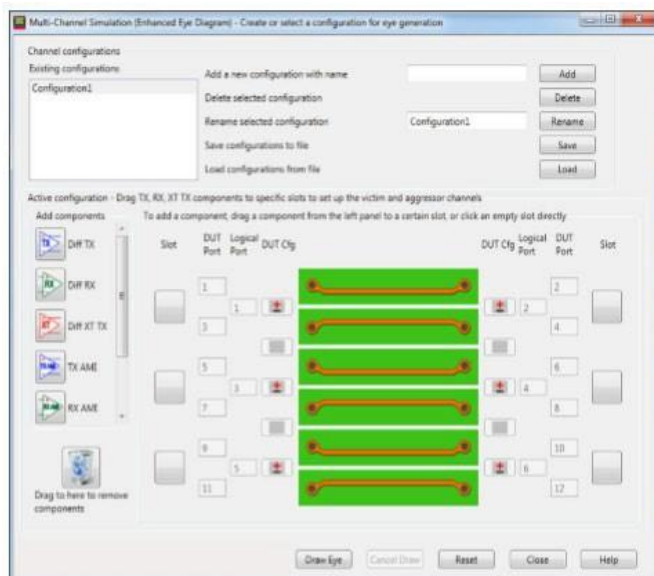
Multi-Channel Simulation (Enhanced Eye Diagram) - Create or select a configuration for eye generation

Channel configurations
Existing configurations
Configuration1

Add a new configuration with name | Add
Delete selected configuration | Delete
Rename selected configuration | Configuration1 | Rename
Save configurations to file | Save
Load configurations from file | Load

Active configuration - Drag TX, RX, XT TX components to specific slots to set up the victim and aggressor channels
Add components
To add a component, drag a component from the left panel to a certain slot, or click an empty slot directly

TX Diff TX
RX Diff RX
XT Diff XT TX
TX AMI
RX AMI

Drag to here to remove components

Slot | DUT Port | Logical Port | DUT Cfg | DUT Cfg | Logical Port | DUT Port | Slot

1
1
3
5
3
7
9
5
11

2
2
4
6
4
8
10
6
12

Draw Eye | Cancel Draw | Reset | Close | Help